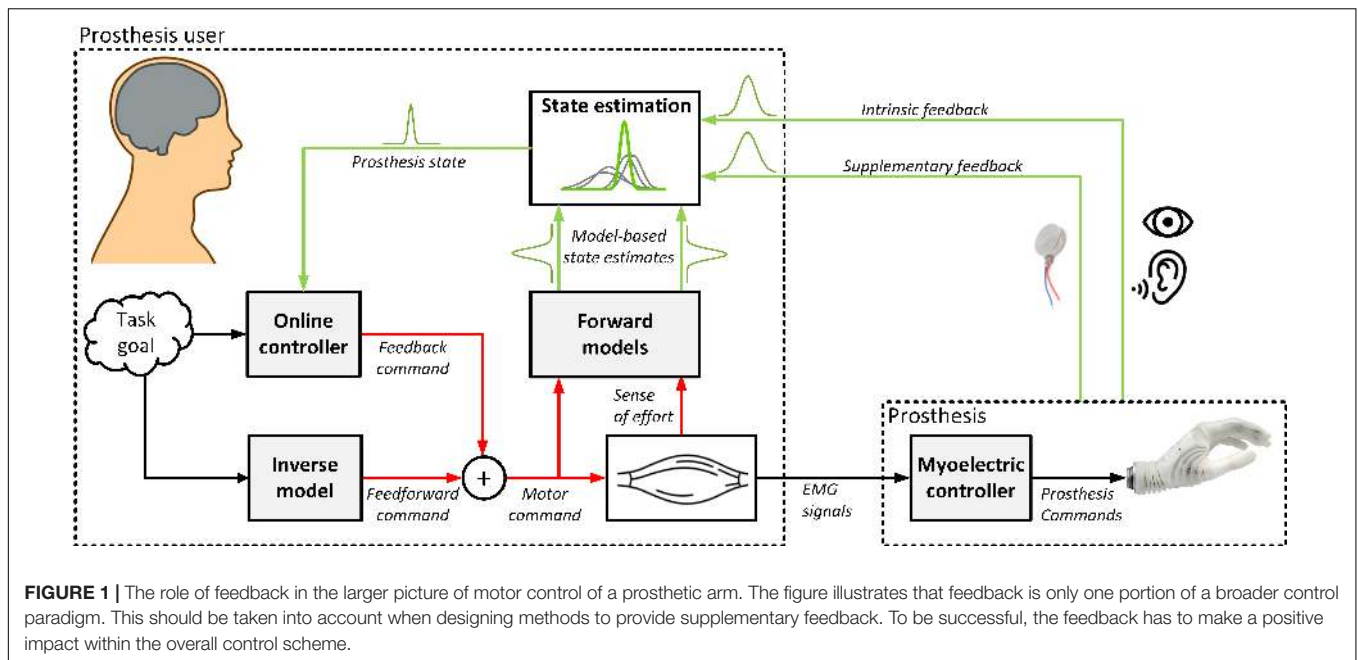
Prosthesis user

State estimation

Intrinsic feedback

Prosthesis state

Supplementary feedback

Model-based state estimates

Task goal

Online controller

Forward models

Feedback command

Sense of effort

Prosthesis

Inverse model

+

Feedforward command

Motor command

EMG signals

Myoelectric controller

Prosthesis Commands

**FIGURE 1 |** The role of feedback in the larger picture of motor control of a prosthetic arm. The figure illustrates that feedback is only one portion of a broader control paradigm. This should be taken into account when designing methods to provide supplementary feedback. To be successful, the feedback has to make a positive impact within the overall control scheme.